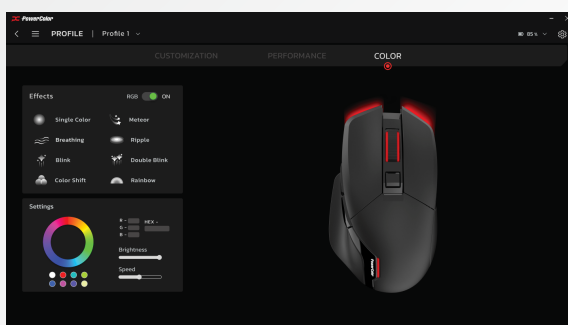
PowerColor
PROFILE | Profile 1
85 %
CUSTOMIZATION
PERFORMANCE
COLOR

Effects
RGB ON
Single Color
Meteor
Breathing
Ripple
Blink
Double Blink
Color Shift
Rainbow

Settings
R -
G -
B -
HEX -
Brightness
Speed